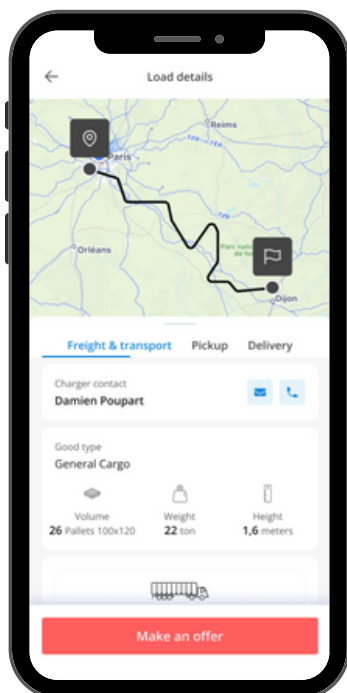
Load details

Reims
Paris
Orléans
Parc naturel de forêts
Dijon

Freight & transport
Pickup
Delivery

Charger contact
Damien Poupart

Good type
General Cargo

Volume
26 Pallets 100x120

Weight
22 ton

Height
1,6 meters

Make an offer